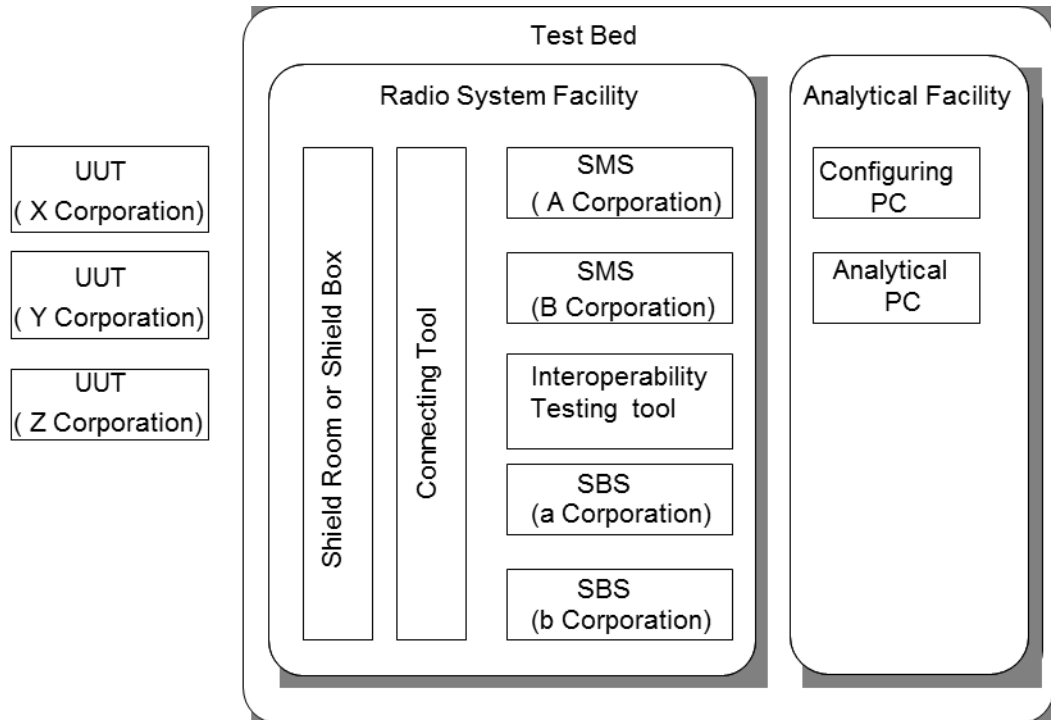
UUT
( X Corporation)

UUT
( Y Corporation)

UUT
( Z Corporation)

Test Bed

Radio System Facility

Shield Room or Shield Box

Connecting Tool

SMS
( A Corporation)

SMS
(B Corporation)

Interoperability
Testing tool

SBS
(a Corporation)

SBS
(b Corporation)

Analytical Facility

Configuring
PC

Analytical
PC